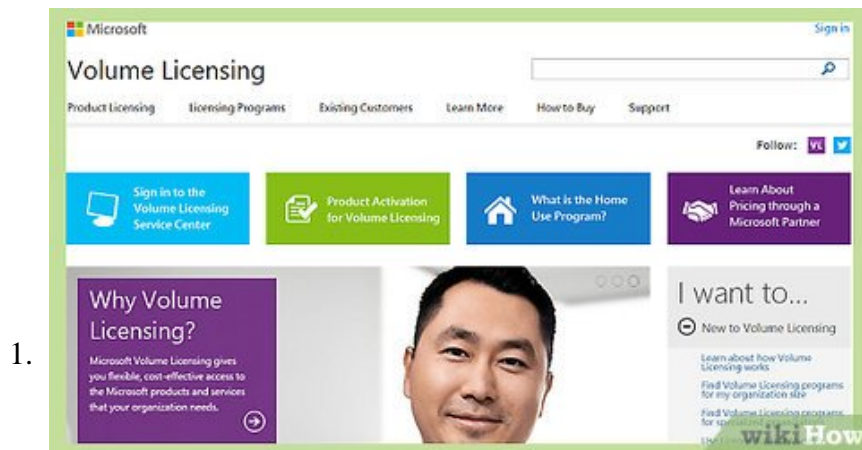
1.

Microsoft

Sign in

Volume Licensing

Product Licensing Licensing Programs Existing Customers Learn More How to Buy Support

Follow: VL

Sign in to the Volume Licensing Service Center

Product Activation for Volume Licensing

What is the Home Use Program?

Learn About Pricing through a Microsoft Partner

Why Volume Licensing?

Microsoft Volume Licensing gives you flexible, cost-effective access to the Microsoft products and services that your organization needs.

I want to...

New to Volume Licensing

Learn about how Volume Licensing works

Find Volume Licensing programs for my organization size

Find Volume Licensing programs for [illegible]

wikiHow